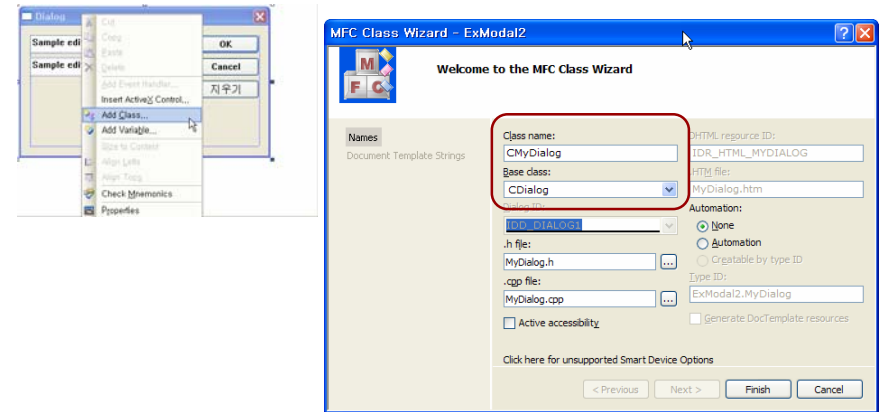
Dialog

Sample edi

Sample edi

OK

Cancel

지우기

Cut

Copy

Paste

Delete

Add Event Handler...

Insert ActiveX Control...

Add Class...

Add Variable...

Size to Content

Align Lefts

Align Tops

Check Mnemonics

Properties

MFC Class Wizard - ExModal2

Welcome to the MFC Class Wizard

Names

Document Template Strings

Class name:

CMyDialog

Base class:

CDialog

Dialog ID:

IDD_DIALOG1

.h file:

MyDialog.h

.cpp file:

MyDialog.cpp

Active accessibility

DHTML resource ID:

IDR_HTML_MYDIALOG

.HTM file:

MyDialog.htm

Automation:

None

Automation

Creatable by type ID

Type ID:

ExModal2.MyDialog

Generate DocTemplate resources

Click here for unsupported Smart Device Options

< Previous

Next >

Finish

Cancel